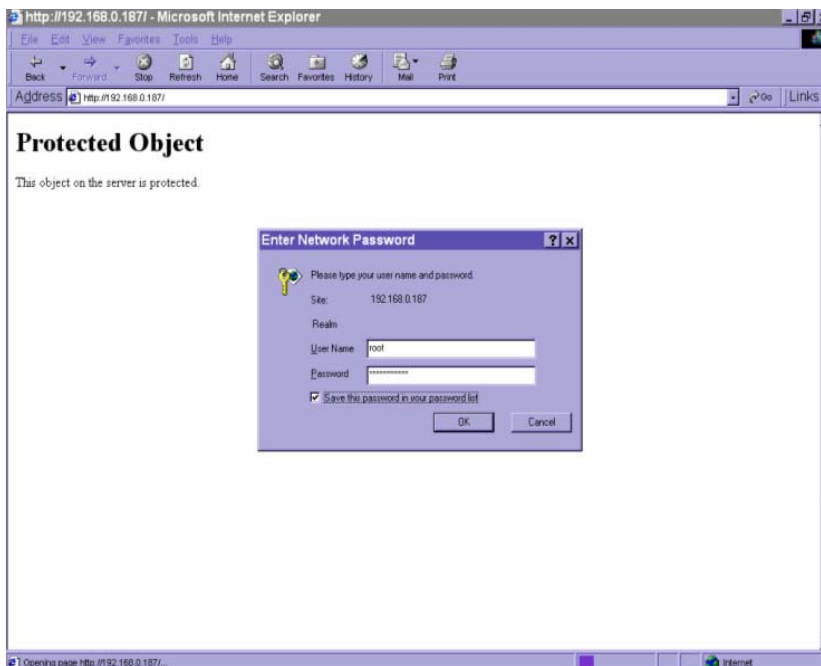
http://192.168.0.187/ - Microsoft Internet Explorer

File Edit View Favorites Tools Help

Back Forward Stop Refresh Home Search Favorites History Mail Print

Address http://192.168.0.187/

Go Links

Protected Object

This object on the server is protected.

Enter Network Password

Please type your user name and password.

Site: 192.168.0.187

Realm

User Name root

Password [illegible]

Save this password in your password list

OK Cancel

Opening page http://192.168.0.187/...

Internet